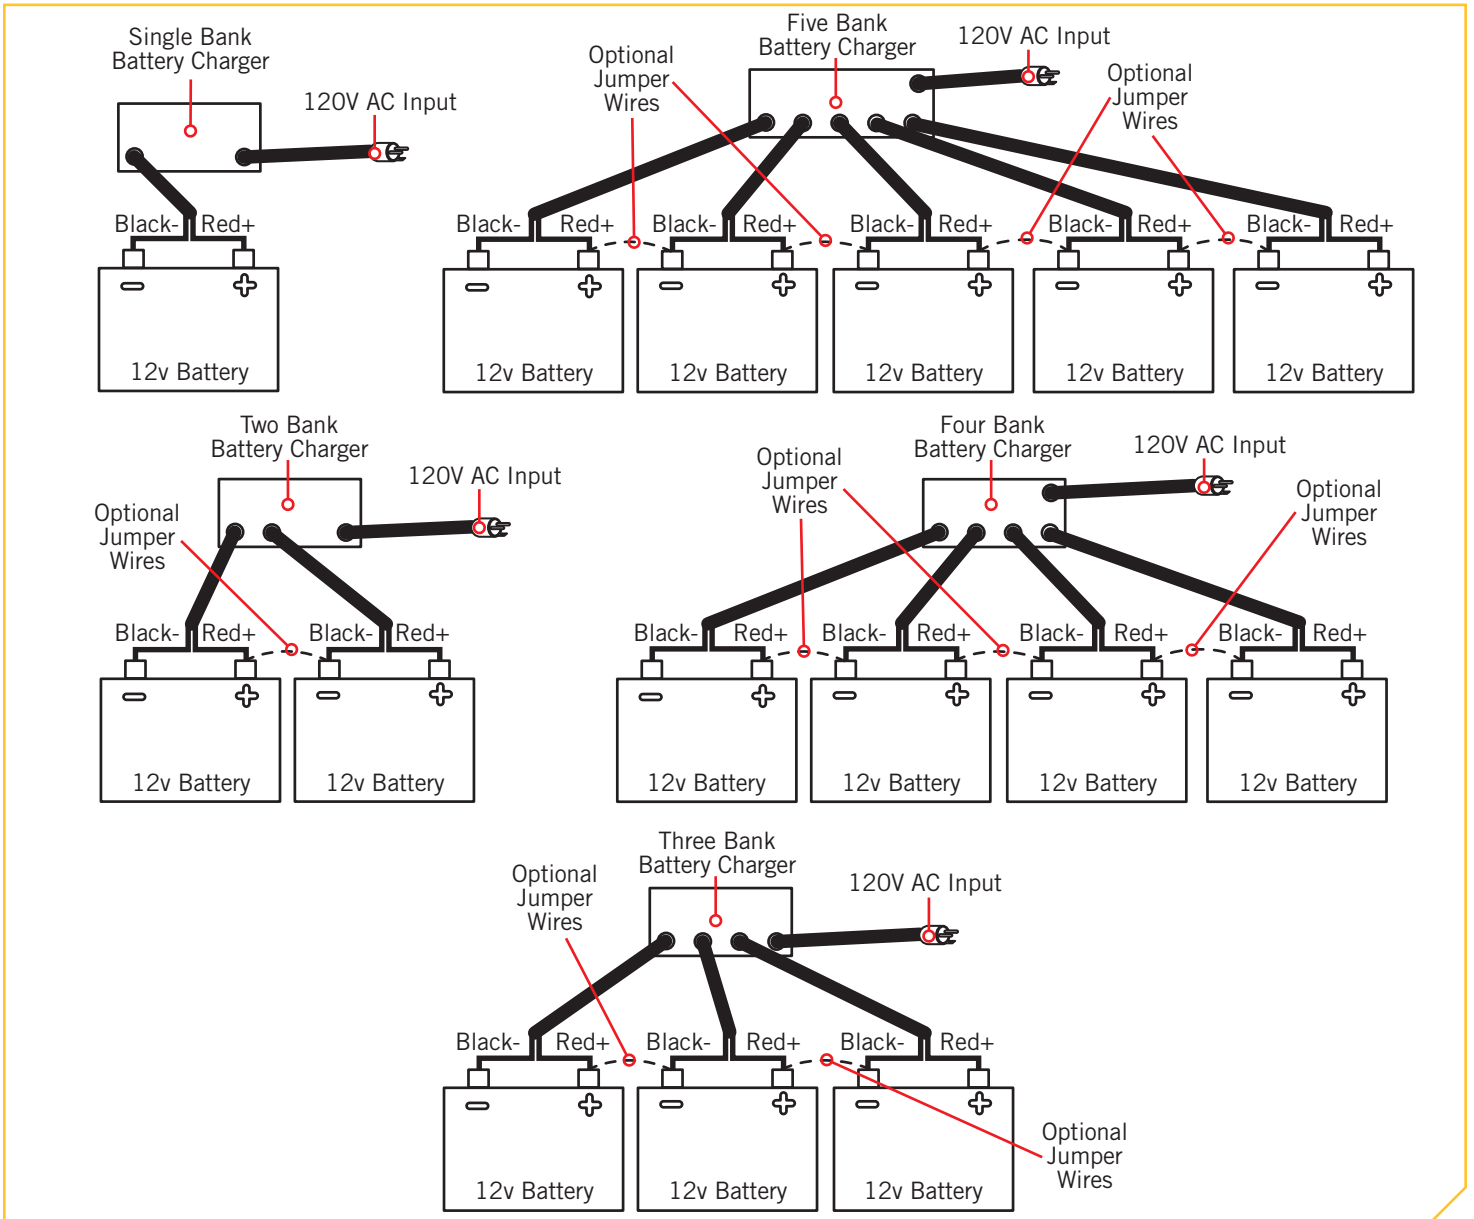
Single Bank Battery Charger

120V AC Input

Black- Red+

12v Battery

Five Bank Battery Charger

120V AC Input

Optional Jumper Wires

Optional Jumper Wires

Black- Red+ Black- Red+ Black- Red+ Black- Red+ Black- Red+

12v Battery 12v Battery 12v Battery 12v Battery 12v Battery

Two Bank Battery Charger

120V AC Input

Optional Jumper Wires

Black- Red+ Black- Red+

12v Battery 12v Battery

Four Bank Battery Charger

120V AC Input

Optional Jumper Wires

Optional Jumper Wires

Black- Red+ Black- Red+ Black- Red+ Black- Red+

12v Battery 12v Battery 12v Battery 12v Battery

Three Bank Battery Charger

120V AC Input

Optional Jumper Wires

Black- Red+ Black- Red+ Black- Red+

12v Battery 12v Battery 12v Battery

Optional Jumper Wires